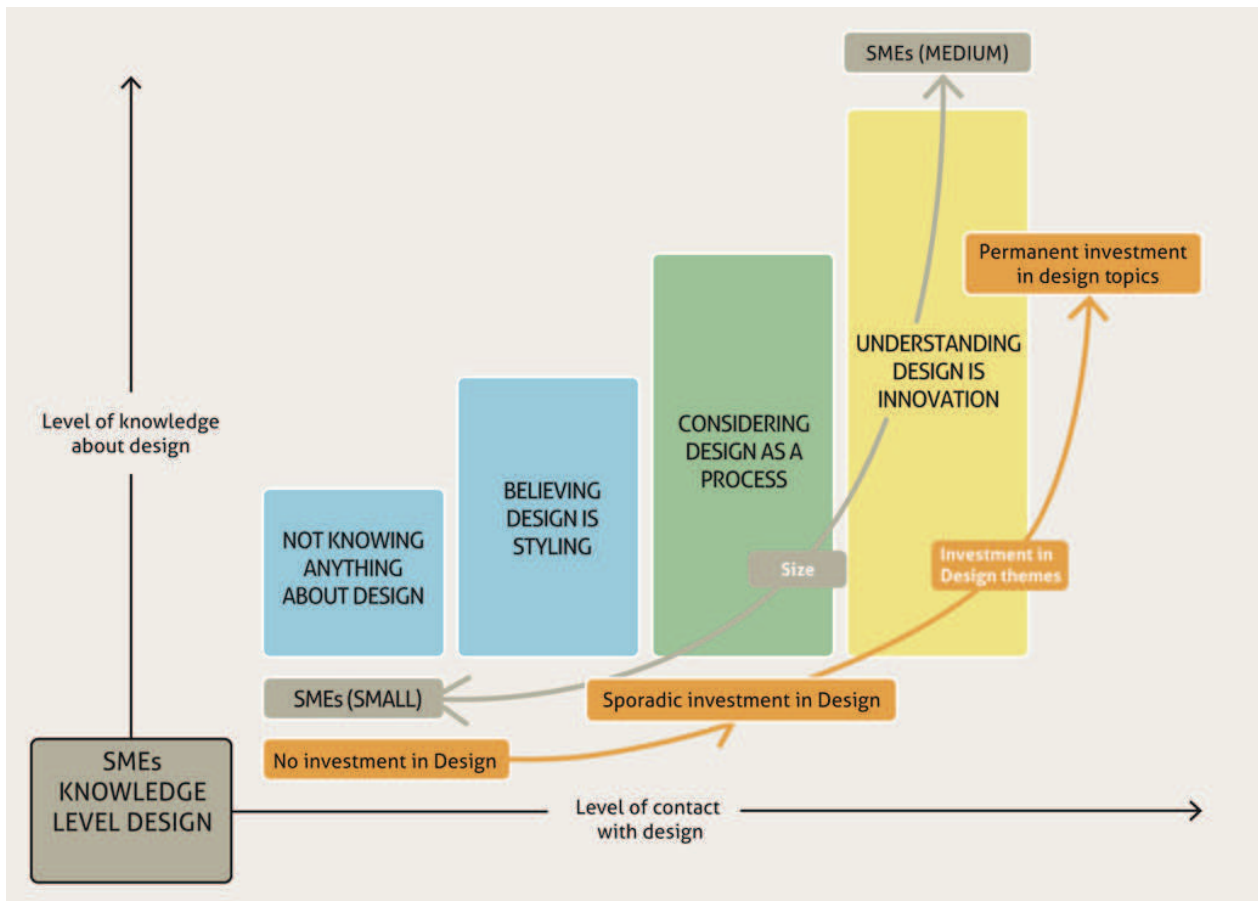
SMEs (MEDIUM)

Permanent investment in design topics

UNDERSTANDING DESIGN IS INNOVATION

CONSIDERING DESIGN AS A PROCESS

BELIEVING DESIGN IS STYLING

NOT KNOWING ANYTHING ABOUT DESIGN

Level of knowledge about design

Size

Investment in Design themes

SMEs (SMALL)

Sporadic investment in Design

No investment in Design

SMEs KNOWLEDGE LEVEL DESIGN

Level of contact with design